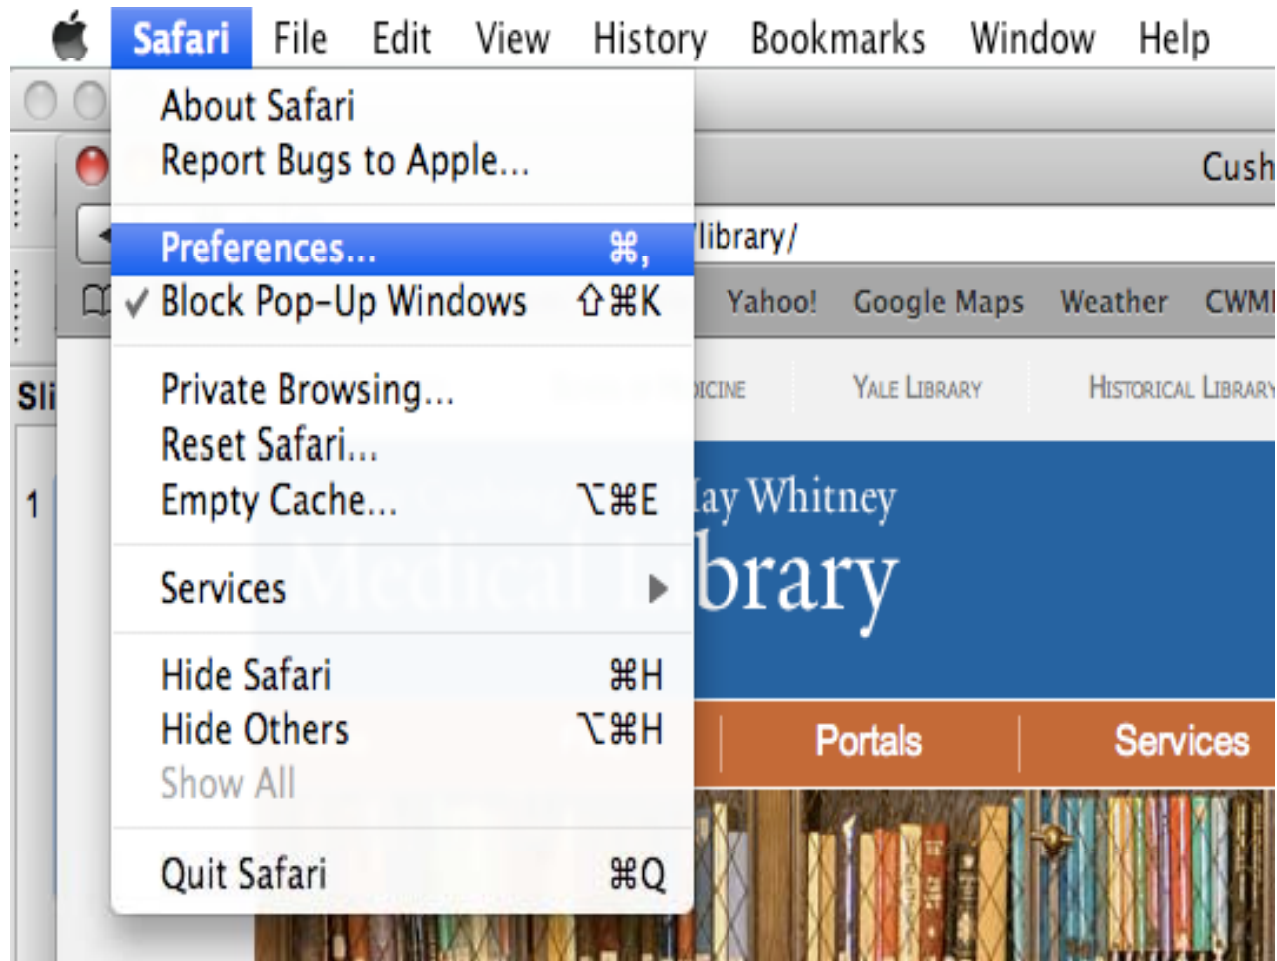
Safari File Edit View History Bookmarks Window Help

About Safari
Report Bugs to Apple...

Preferences... ⌘,
✓ Block Pop-Up Windows ⇧⌘K

Private Browsing...
Reset Safari...
Empty Cache... ⌥⌘E

Services

Hide Safari ⌘H
Hide Others ⌥⌘H
Show All

Quit Safari ⌘Q

Cush
library/
Yahoo! Google Maps Weather CWMI
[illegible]ICINE YALE LIBRARY HISTORICAL LIBRARY
Sli
1
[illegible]ay Whitney
Medical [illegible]brary
Portals Services